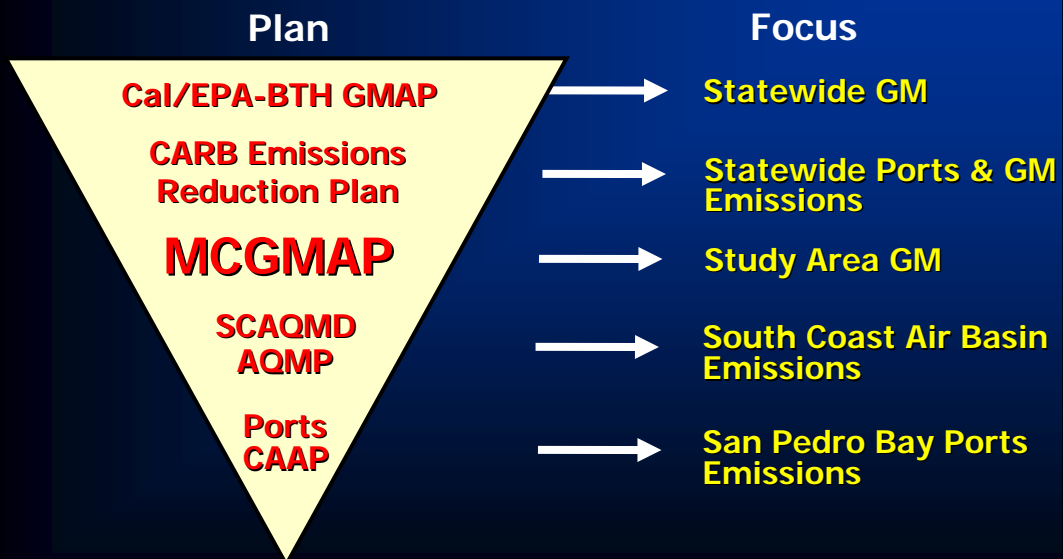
Plan

Focus

Cal/EPA-BTH GMAP

Statewide GM

CARB Emissions Reduction Plan

Statewide Ports & GM Emissions

MCGMAP

Study Area GM

SCAQMD AQMP

South Coast Air Basin Emissions

Ports CAAP

San Pedro Bay Ports Emissions